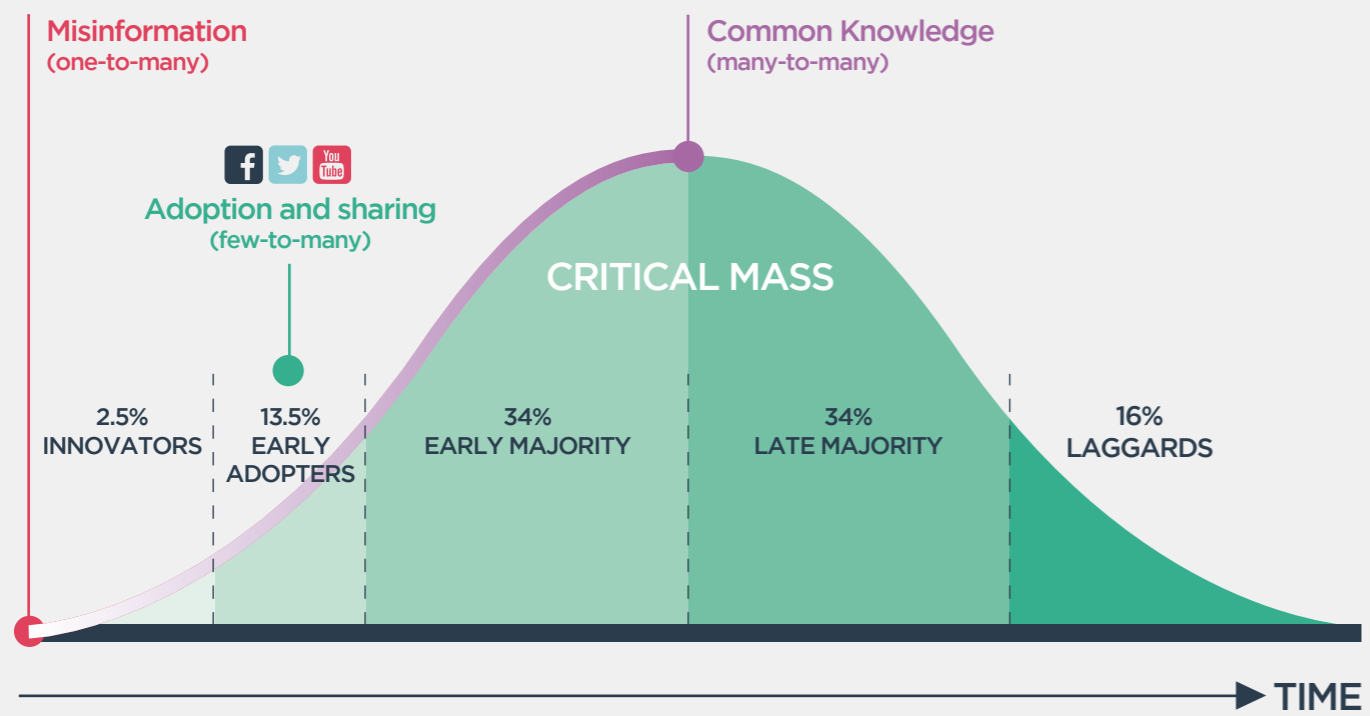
Misinformation
(one-to-many)

Common Knowledge
(many-to-many)

f
You Tube

Adoption and sharing
(few-to-many)

CRITICAL MASS

2.5%
INNOVATORS

13.5%
EARLY
ADOPTERS

34%
EARLY MAJORITY

34%
LATE MAJORITY

16%
LAGGARDS

TIME